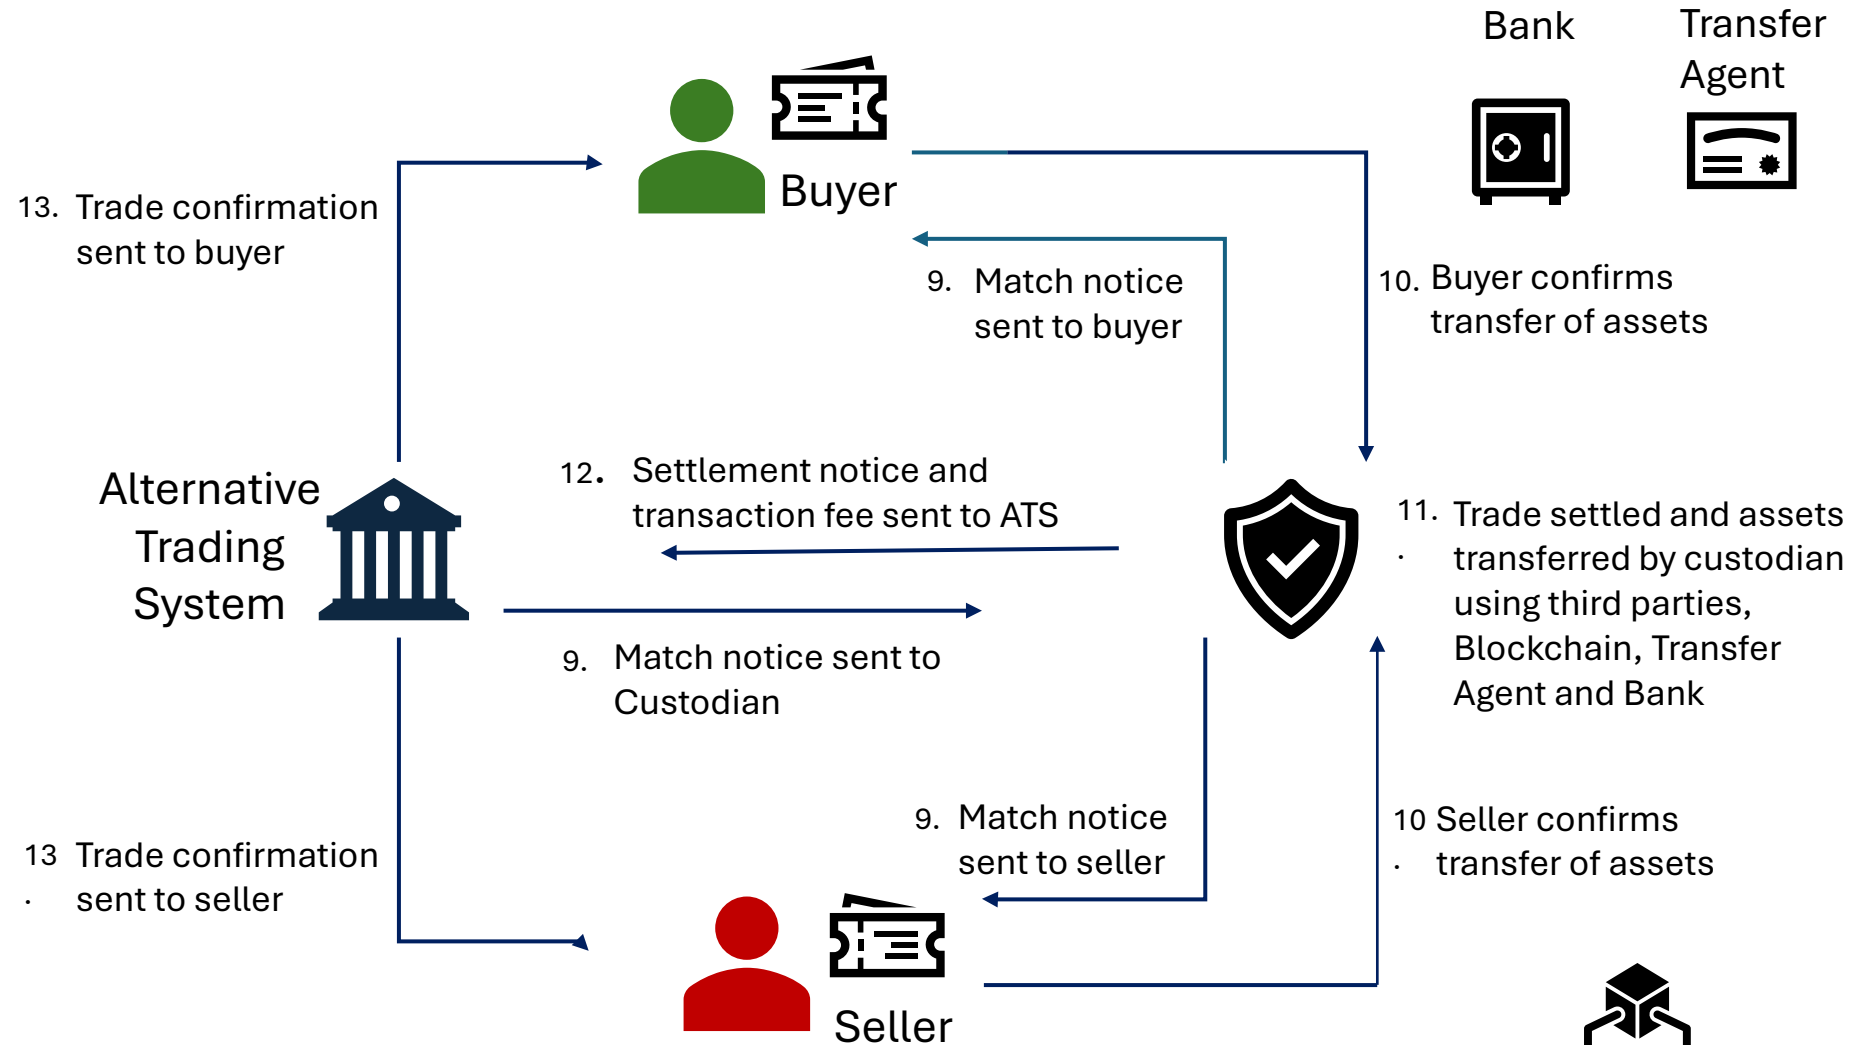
Bank

Transfer Agent

Buyer

13. Trade confirmation sent to buyer

9. Match notice sent to buyer

10. Buyer confirms transfer of assets

Alternative Trading System

12. Settlement notice and transaction fee sent to ATS

11. Trade settled and assets transferred by custodian using third parties, Blockchain, Transfer Agent and Bank

9. Match notice sent to Custodian

9. Match notice sent to seller

10 Seller confirms transfer of assets

13 Trade confirmation sent to seller

Seller